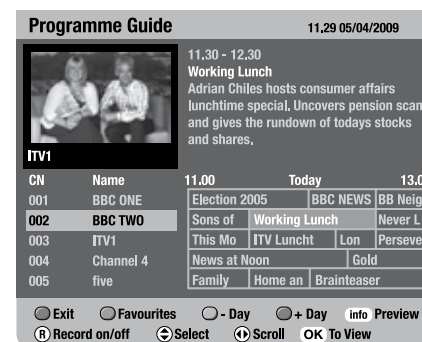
Programme Guide 11,29 05/04/2009

11.30 - 12.30
Working Lunch
Adrian Chiles hosts consumer affairs lunchtime special, Uncovers pension scan and gives the rundown of todays stocks and shares,

ITV1

| CN | Name | 11.00 | Today | | 13.0 |
|---|---|---|---|---|---|
| 001 | BBC ONE | Election 2005 | | BBC NEWS | BB Neig |
| 002 | BBC TWO | Sons of | Working Lunch | | Never L |
| 003 | ITV1 | This Mo | ITV Luncht | Lon | Perseve |
| 004 | Channel 4 | News at Noon | | Gold | |
| 005 | five | Family | Home an | Brainteaser | |

Exit Favourites - Day + Day info Preview
R Record on/off Select Scroll OK To View